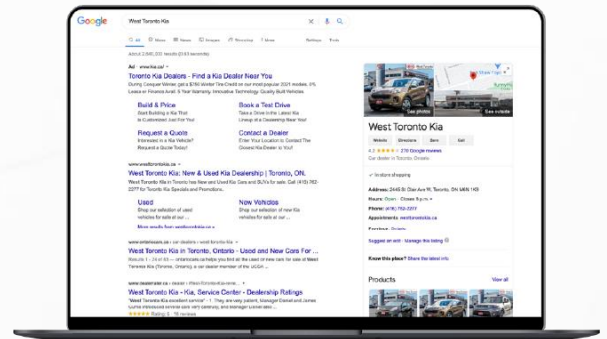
Google

West Toronto Kia

All Maps News Images Shopping More Settings Tools

About 2,690,000 results (0.63 seconds)

Ad · www.kia.ca/

Toronto Kia Dealers - Find a Kia Dealer Near You

During Conquest Month, get a $750 Winter Tire Credit on our most popular 2021 models. 0% Lease or Finance Avail. 5 Year Warranty. Innovative Technology. Quality Kia Dealers.

Build & Price
Start Building a Kia That Is Custom-Built Just For You

Book a Test Drive
Take a Drive in the Latest Kia Lineup at a Dealership Near You

Request a Quote
Interested in a Kia Vehicle? Request a Quote Today!

Contact a Dealer
Enter Your Location to Contact The Closest Kia Dealer to You!

www.westtorontokia.ca

West Toronto Kia: New & Used Kia Dealership | Toronto, ON.

West Toronto Kia in Toronto has New and Used Kia Cars and SUVs for sale. Call (416) 762-2277 for Toronto Kia Specials and Promotions.

Used
Shop our selection of used vehicles for sale at West ...

New Vehicles
Shop our selection of new Kia vehicles for sale at ...

More results from westtorontokia.ca »

www.ontariocars.ca › car dealers › west-toronto-kia

West Toronto Kia in Toronto, Ontario - Used and New Cars For ...

Results 1 - 24 of 53 — ontariocars.ca helps you find all the used or new cars for sale at West Toronto Kia (Toronto, Ontario), a car dealer member of the UCDA ...

www.dealerrater.ca › dealer › West-Toronto-Kia-review...

West Toronto Kia - Kia, Service Center - Dealership Ratings

"West Toronto Kia excellent service" - 1. They are very patient, Manager Daniel and James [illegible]
★★★★★ Rating: 5 · 15 reviews

See photos
See outside

West Toronto Kia

Website Directions Save Call

4.3 ★★★★ 270 Google reviews
Car dealer in Toronto, Ontario

✓ In-store shopping

Address: 2445 St Clair Ave W, Toronto, ON M6N 1K9
Hours: Open · Closes 8 p.m.
Phone: (416) 762-2277
Appointments: westtorontokia.ca
Province: Ontario

Suggest an edit · Manage this listing

Know this place? Share the latest info

Products
View all